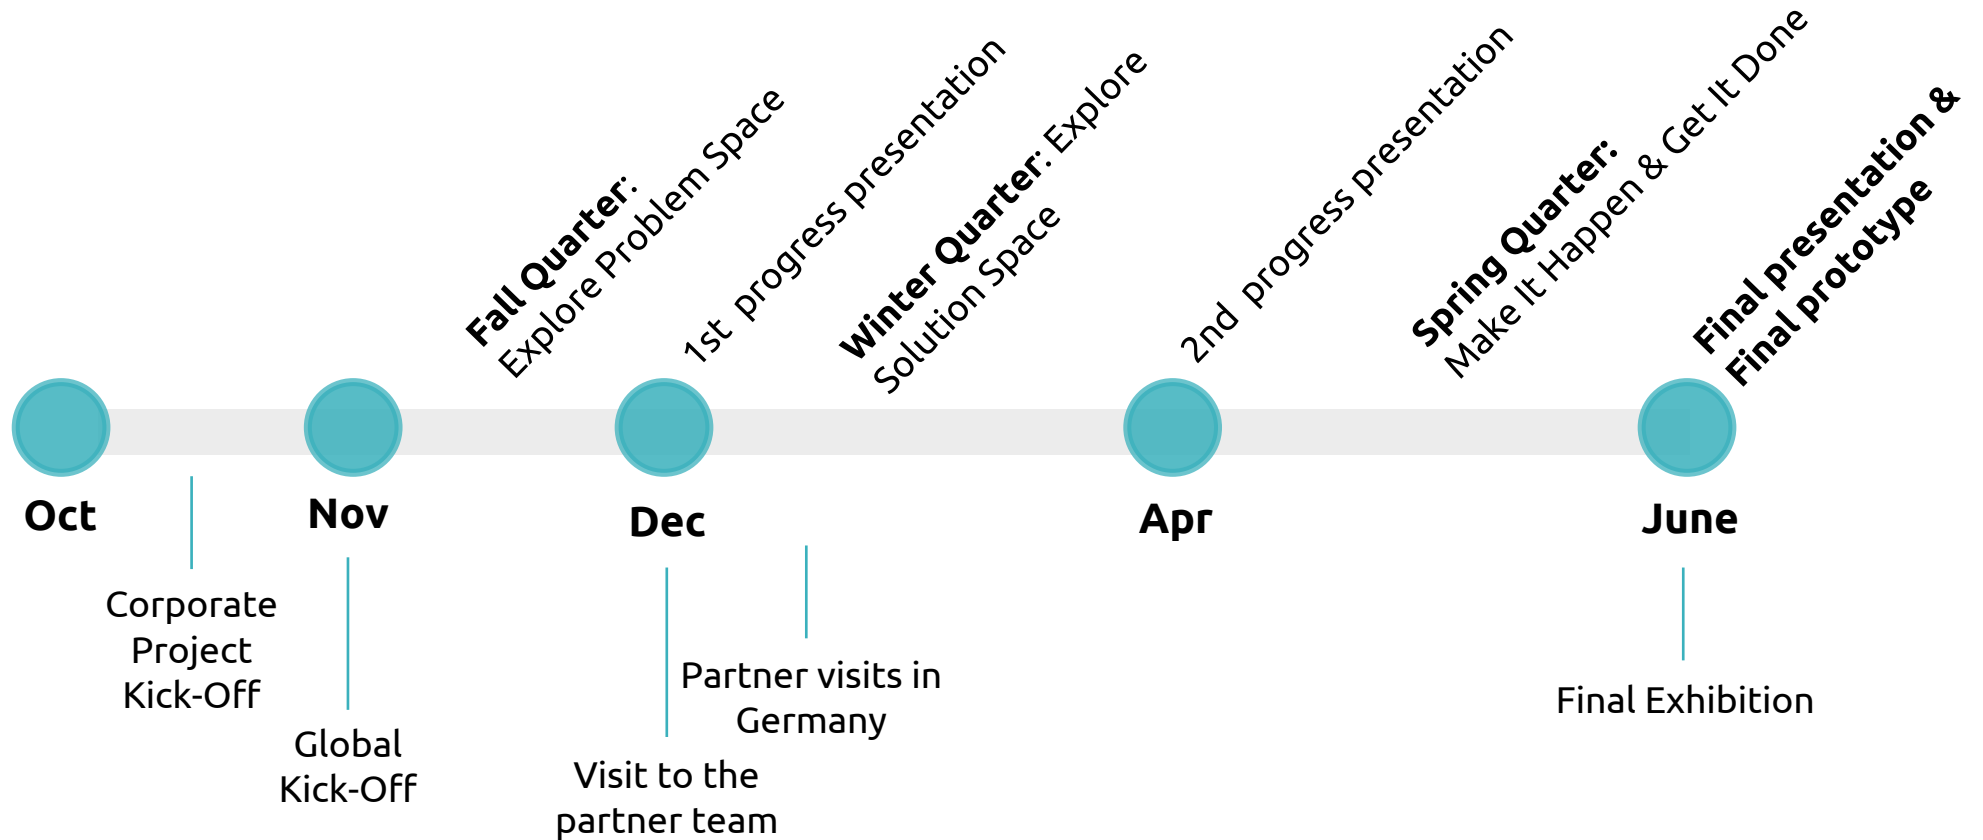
Fall Quarter:
Explore Problem Space

1st progress presentation

Winter Quarter: Explore
Solution Space

2nd progress presentation

Spring Quarter:
Make It Happen & Get It Done

Final presentation &
Final prototype

Oct

Corporate
Project
Kick-Off

Nov

Global
Kick-Off

Dec

Visit to the
partner team

Partner visits in
Germany

Apr

June

Final Exhibition